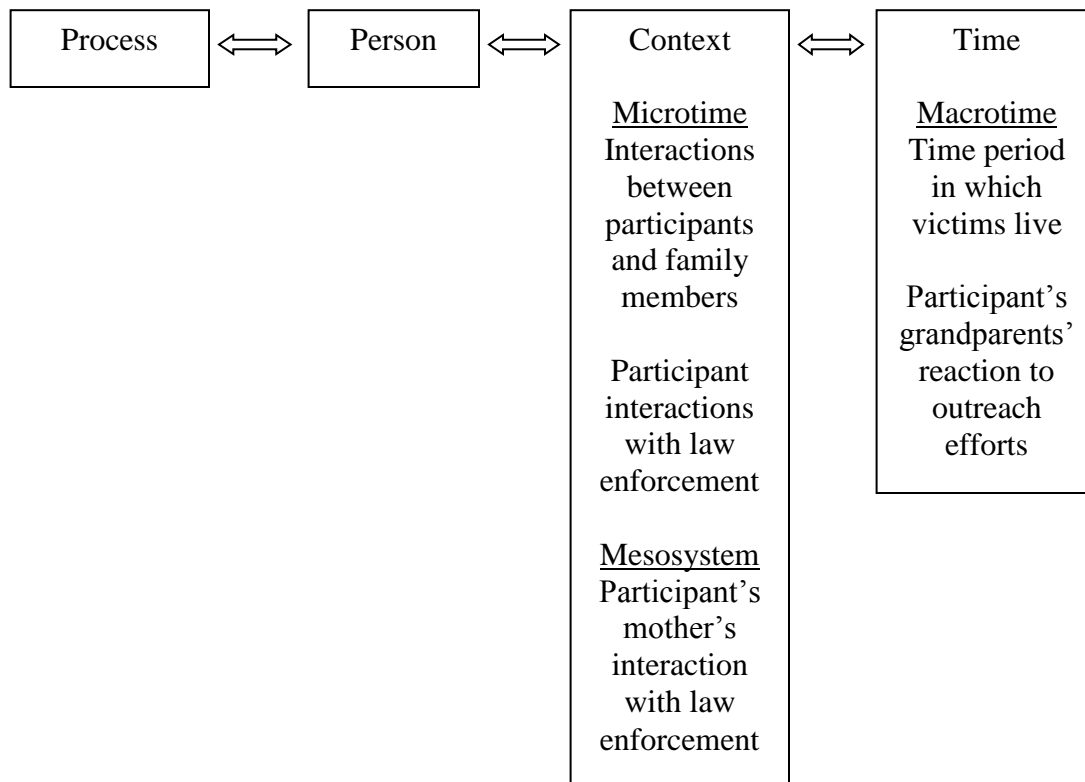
Process

Person

Context

Microtime
Interactions between participants and family members

Participant interactions with law enforcement

Mesosystem
Participant's mother's interaction with law enforcement

Time

Macrotime
Time period in which victims live

Participant's grandparents' reaction to outreach efforts